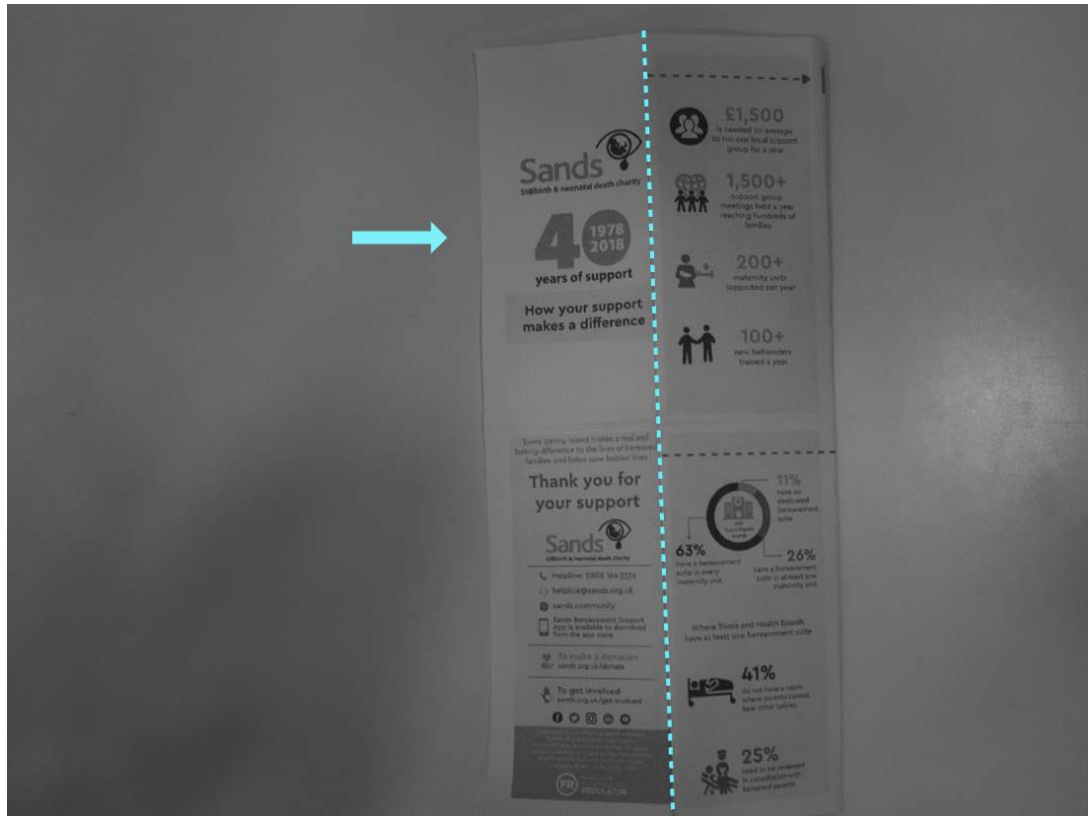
Sands
Stillbirth & neonatal death charity

40
1978
2018
years of support

How your support makes a difference

£1,500
is needed on average to run one local support group for a year

1,500+
support group meetings held a year reaching hundreds of families

200+
maternity units supported per year

100+
new befrienders trained a year

Every penny raised makes a real and lasting difference to the lives of bereaved families and helps save babies' lives

Thank you for your support

Sands
Stillbirth & neonatal death charity

Helpline: 0808 164 3332
helpline@sands.org.uk
sands.community
Sands Bereavement Support App is available to download from the app store

To make a donation
sands.org.uk/donate

To get involved
sands.org.uk/get-involved

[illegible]

REGULATOR

11%
have no dedicated bereavement suite

63%
have a bereavement suite in every maternity unit

26%
have a bereavement suite in at least one maternity unit

Where Trusts and Health Boards have at least one bereavement suite

41%
do not have a room where parents cannot hear other babies

25%
need to be reviewed in consultation with bereaved parents